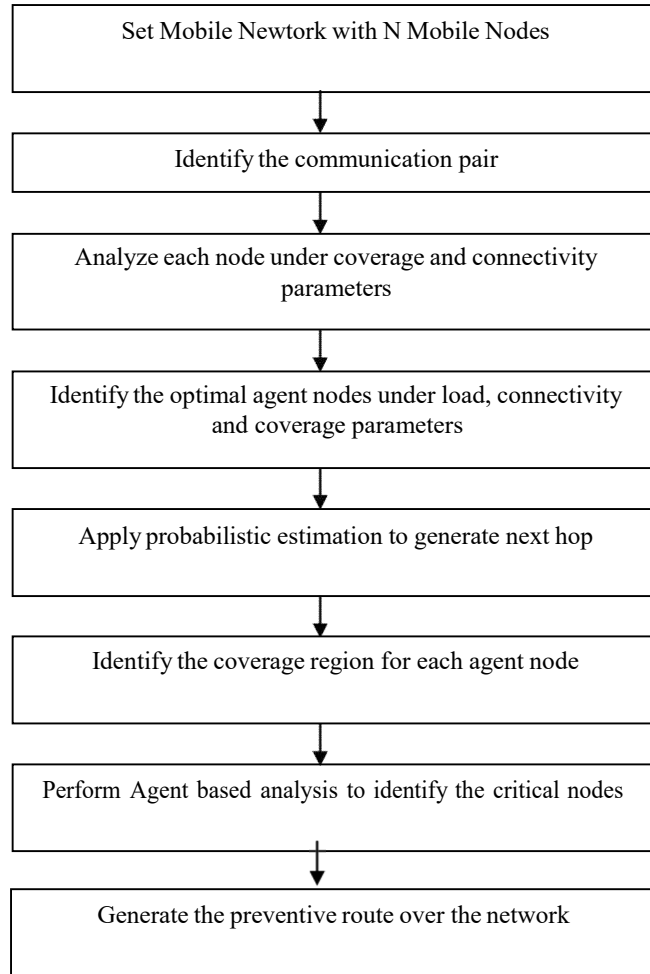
Set Mobile Newtork with N Mobile Nodes

Identify the communication pair

Analyze each node under coverage and connectivity parameters

Identify the optimal agent nodes under load, connectivity and coverage parameters

Apply probabilistic estimation to generate next hop

Identify the coverage region for each agent node

Perform Agent based analysis to identify the critical nodes

Generate the preventive route over the network